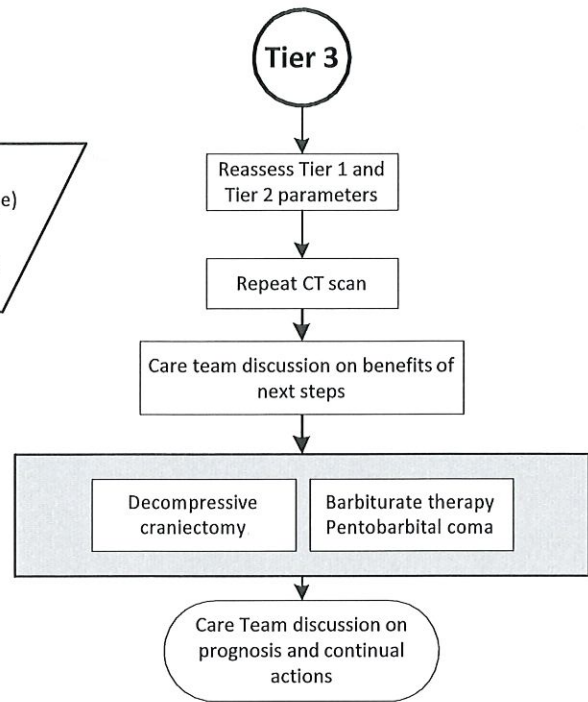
e)

Tier 3

Reassess Tier 1 and Tier 2 parameters

Repeat CT scan

Care team discussion on benefits of next steps

Decompressive craniectomy

Barbiturate therapy Pentobarbital coma

Care Team discussion on prognosis and continual actions